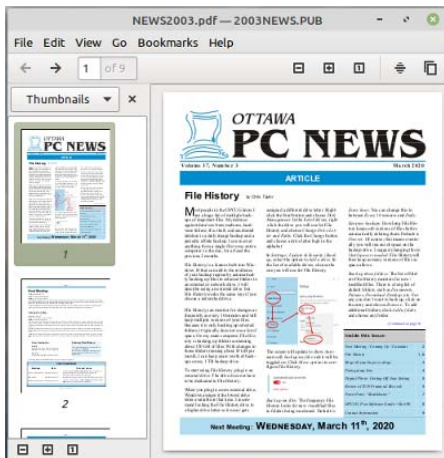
NEWS2003.pdf — 2003NEWS.PUB

File Edit View Go Bookmarks Help

1 of 9

Thumbnails

1

2

OTTAWA
PC NEWS

Volume 37, Number 3 March 2020

ARTICLE

File History by Chris Taylor

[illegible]

Next Meeting: WEDNESDAY, March 11th, 2020